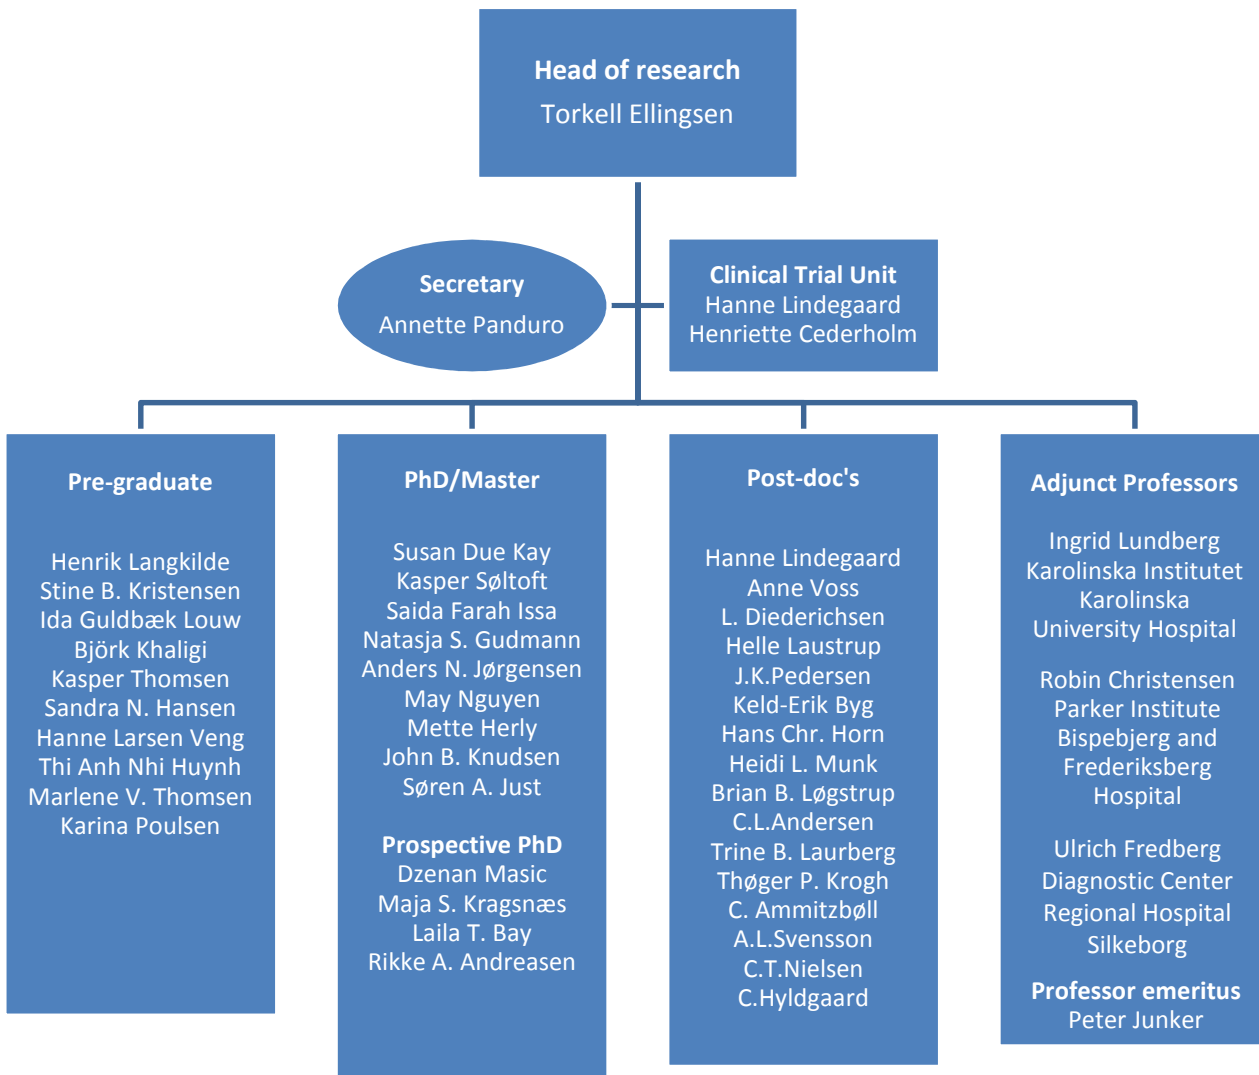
Head of research
Torkell Ellingsen

Secretary
Annette Panduro

Clinical Trial Unit
Hanne Lindegaard
Henriette Cederholm

Pre-graduate

Henrik Langkilde
Stine B. Kristensen
Ida Guldbæk Louw
Björk Khaligi
Kasper Thomsen
Sandra N. Hansen
Hanne Larsen Veng
Thi Anh Nhi Huynh
Marlene V. Thomsen
Karina Poulsen

PhD/Master

Susan Due Kay
Kasper Søltoft
Saida Farah Issa
Natasja S. Gudmann
Anders N. Jørgensen
May Nguyen
Mette Herly
John B. Knudsen
Søren A. Just

Prospective PhD
Dzenan Masic
Maja S. Kragsnæs
Laila T. Bay
Rikke A. Andreasen

Post-doc's

Hanne Lindegaard
Anne Voss
L. Diederichsen
Helle Laustrup
J.K.Pedersen
Keld-Erik Byg
Hans Chr. Horn
Heidi L. Munk
Brian B. Løgstrup
C.L.Andersen
Trine B. Laurberg
Thøger P. Krogh
C. Ammitzbøll
A.L.Svensson
C.T.Nielsen
C.Hyldgaard

Adjunct Professors

Ingrid Lundberg
Karolinska Institutet
Karolinska
University Hospital

Robin Christensen
Parker Institute
Bispebjerg and
Frederiksberg
Hospital

Ulrich Fredberg
Diagnostic Center
Regional Hospital
Silkeborg

Professor emeritus
Peter Junker